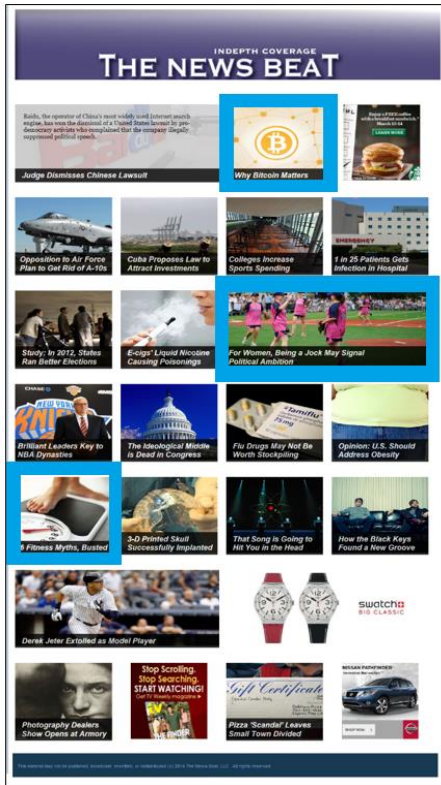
INDEPTH COVERAGE
THE NEWS BEAT

Baidu, the operator of China's most widely used Internet search engine, has won the dismissal of a United States lawsuit by pro-democracy activists who complained that the company illegally suppressed political speech.

Judge Dismisses Chinese Lawsuit

Why Bitcoin Matters

LEARN MORE

Opposition to Air Force Plan to Get Rid of A-10s

Cuba Proposes Law to Attract Investments

Colleges Increase Sports Spending

1 in 25 Patients Gets Infection in Hospital

EMERGENCY

Study: In 2012, States Ran Better Elections

E-cigs' Liquid Nicotine Causing Poisonings

For Women, Being a Jock May Signal Political Ambition

Brilliant Leaders Key to NBA Dynasties

The Ideological Middle is Dead in Congress

Flu Drugs May Not Be Worth Stockpiling

Opinion: U.S. Should Address Obesity

5 Fitness Myths, Busted

3-D Printed Skull Successfully Implanted

That Song is Going to Hit You in the Head

How the Black Keys Found a New Groove

Derek Jeter Extolled as Model Player

swatch BIG CLASSIC

Photography Dealers Show Opens at Armory

Stop Scrolling. Stop Searching. START WATCHING! Get TV Weekly magazine

Gift Certificate

Pizza 'Scandal' Leaves Small Town Divided

NISSAN PATHFINDER

This material may not be published, broadcast, rewritten, or redistributed (c) 2014 The News Beat, LLC. All rights reserved.